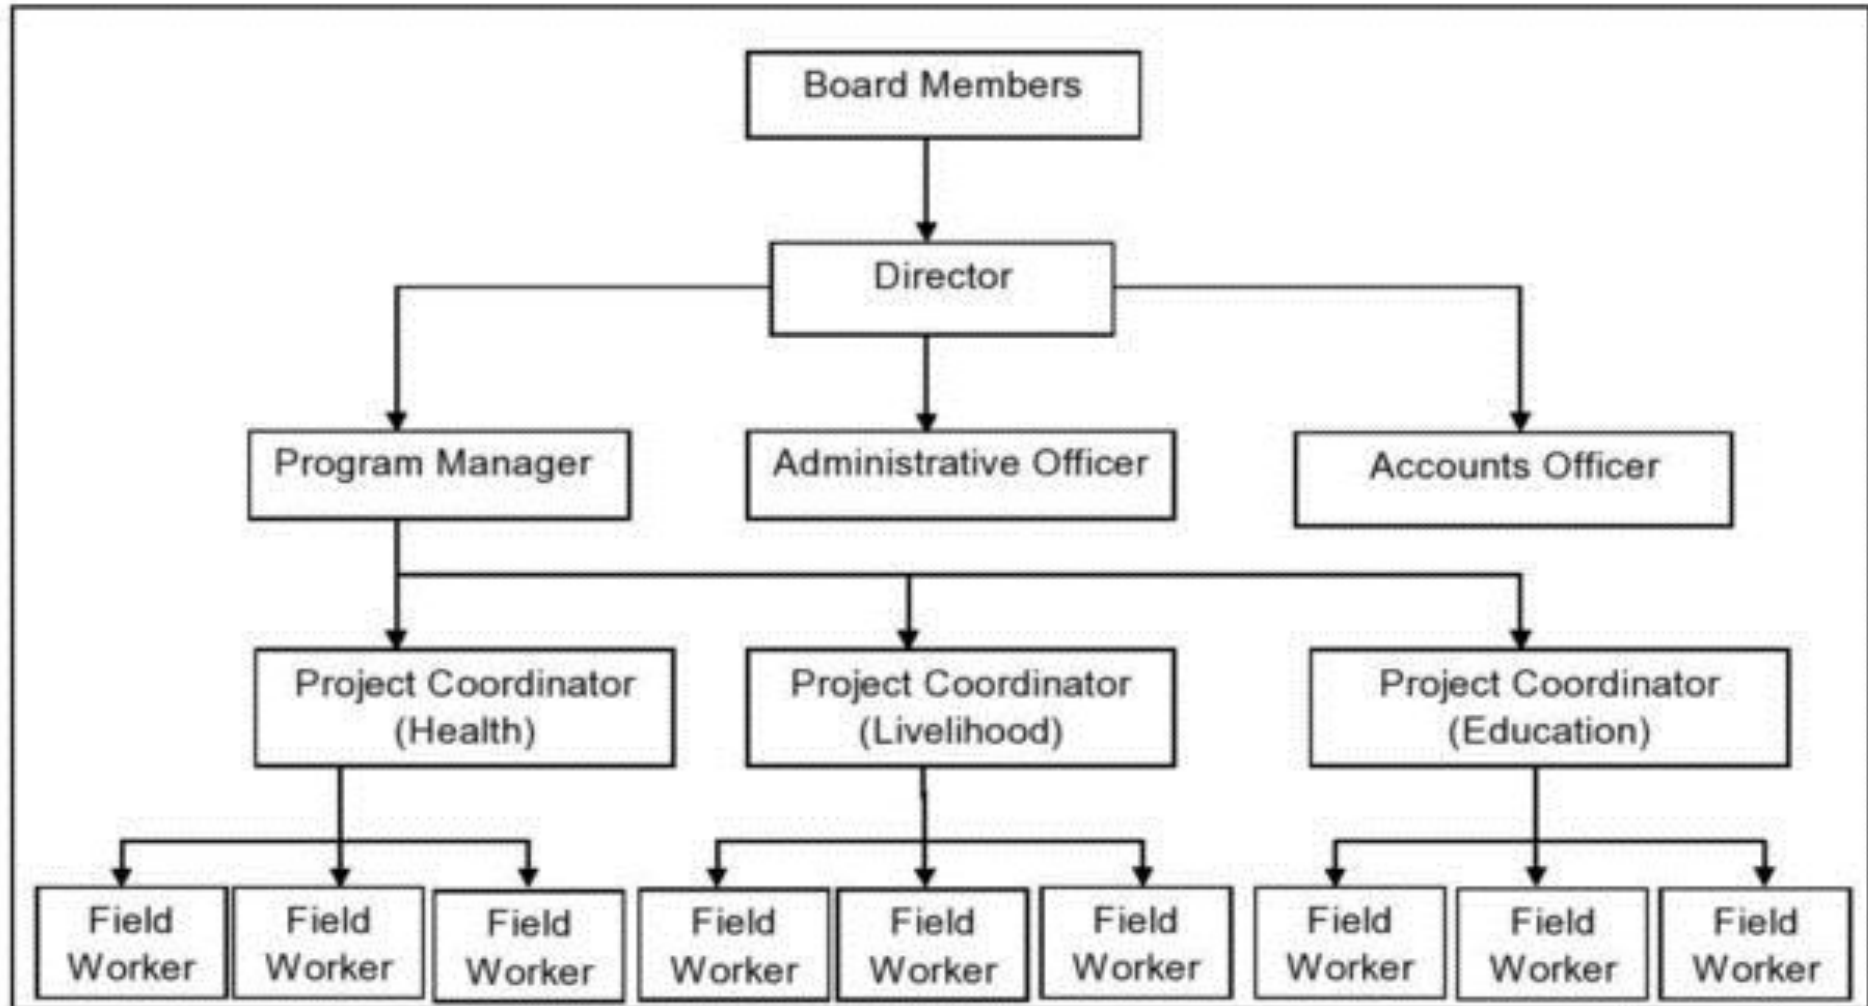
Board Members

Director

Program Manager

Administrative Officer

Accounts Officer

Project Coordinator (Health)

Project Coordinator (Livelihood)

Project Coordinator (Education)

Field Worker

Field Worker

Field Worker

Field Worker

Field Worker

Field Worker

Field Worker

Field Worker

Field Worker